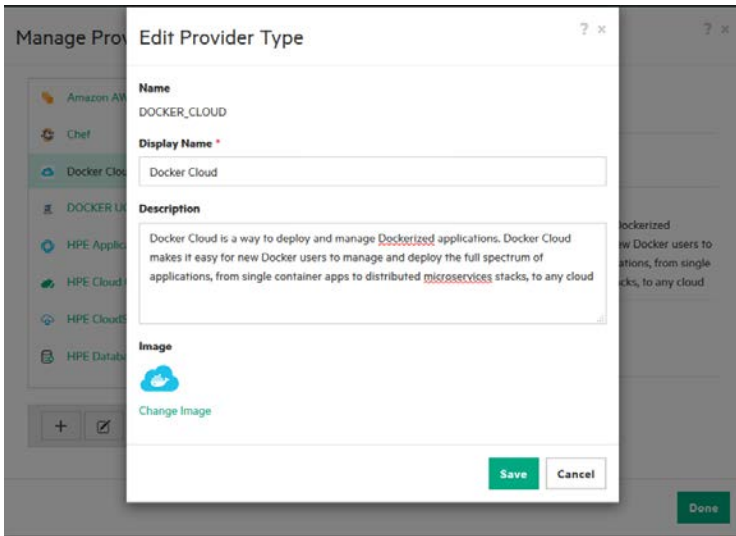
Manage Prov

Amazon AW
Chef
Docker Clo
DOCKER U
HPE Applic
HPE Cloud
HPE Cloud
HPE Datab

+

ockerized
w Docker users to
ations, from single
cks, to any cloud

Done

Edit Provider Type

? ×

Name
DOCKER_CLOUD

Display Name *
Docker Cloud

Description
Docker Cloud is a way to deploy and manage Dockerized applications. Docker Cloud makes it easy for new Docker users to manage and deploy the full spectrum of applications, from single container apps to distributed microservices stacks, to any cloud

Image

Change Image

Save
Cancel